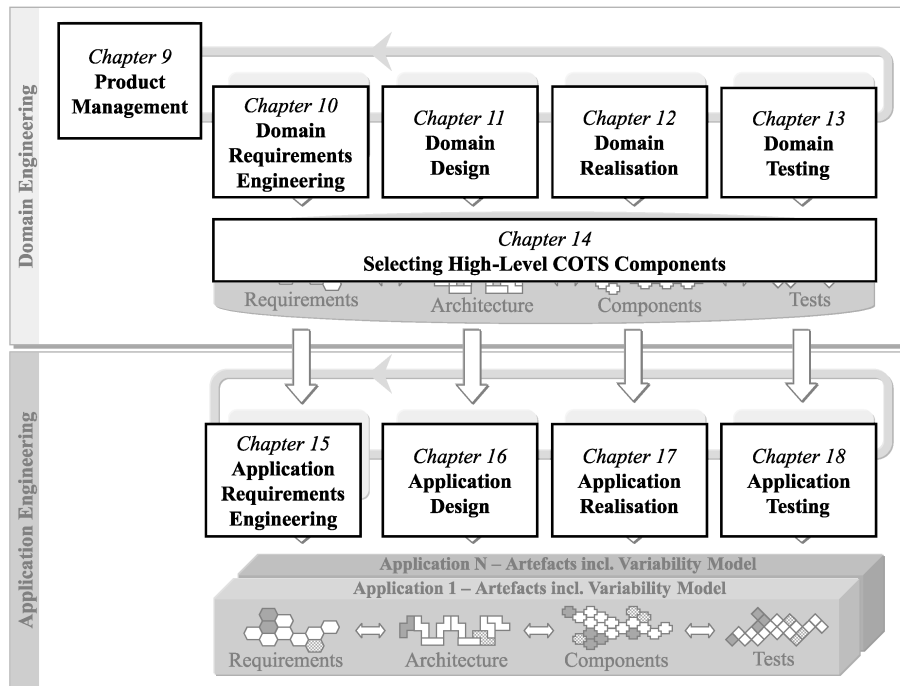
Domain Engineering

Chapter 9
Product Management

Chapter 10
Domain Requirements Engineering

Chapter 11
Domain Design

Chapter 12
Domain Realisation

Chapter 13
Domain Testing

Chapter 14
Selecting High-Level COTS Components

Requirements

Architecture

Components

Tests

Application Engineering

Chapter 15
Application Requirements Engineering

Chapter 16
Application Design

Chapter 17
Application Realisation

Chapter 18
Application Testing

Application N – Artefacts incl. Variability Model

Application 1 – Artefacts incl. Variability Model

Requirements

Architecture

Components

Tests